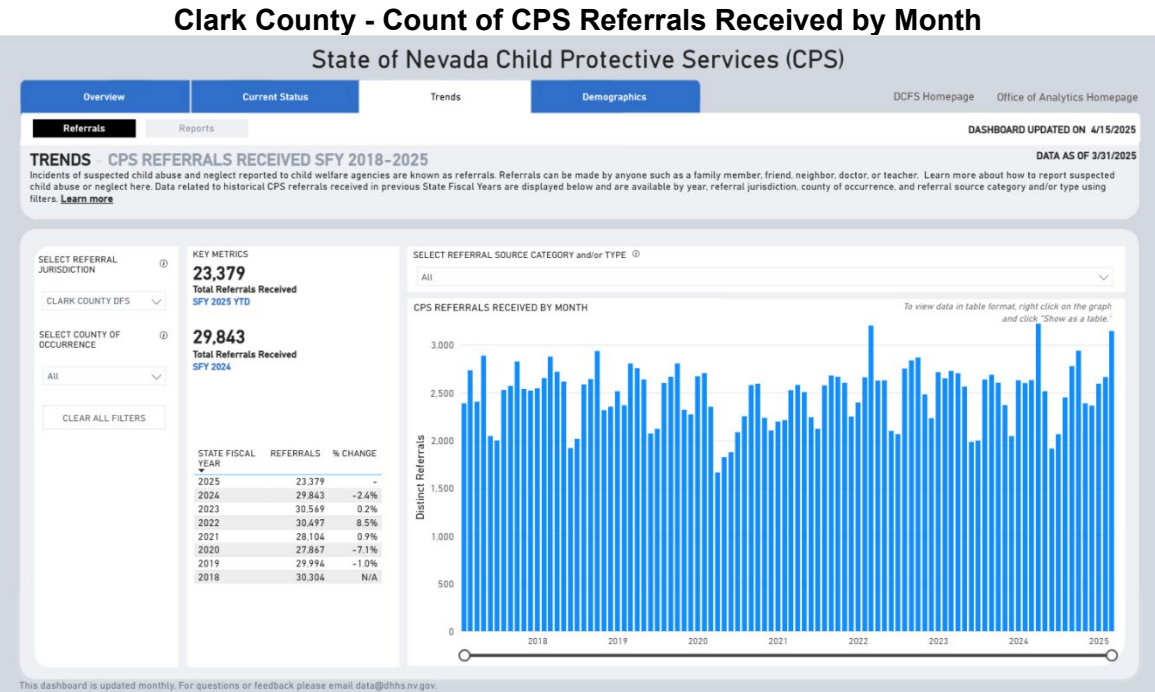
Clark County - Count of CPS Referrals Received by Month

State of Nevada Child Protective Services (CPS)

Overview | Current Status | Trends | Demographics

DCFS Homepage   Office of Analytics Homepage

Referrals   Reports

DASHBOARD UPDATED ON 4/15/2025

TRENDS - CPS REFERRALS RECEIVED SFY 2018-2025

DATA AS OF 3/31/2025

Incidents of suspected child abuse and neglect reported to child welfare agencies are known as referrals. Referrals can be made by anyone such as a family member, friend, neighbor, doctor, or teacher. Learn more about how to report suspected child abuse or neglect here. Data related to historical CPS referrals received in previous State Fiscal Years are displayed below and are available by year, referral jurisdiction, county of occurrence, and referral source category and/or type using filters. Learn more

SELECT REFERRAL JURISDICTION

CLARK COUNTY DFS

SELECT COUNTY OF OCCURRENCE

All

CLEAR ALL FILTERS

KEY METRICS

23,379
Total Referrals Received
SFY 2025 YTD

29,843
Total Referrals Received
SFY 2024

| STATE FISCAL YEAR | REFERRALS | % CHANGE |
|---|---|---|
| 2025 | 23,379 | - |
| 2024 | 29,843 | -2.4% |
| 2023 | 30,569 | 0.2% |
| 2022 | 30,497 | 8.5% |
| 2021 | 28,104 | 0.9% |
| 2020 | 27,867 | -7.1% |
| 2019 | 29,994 | -1.0% |
| 2018 | 30,304 | N/A |

SELECT REFERRAL SOURCE CATEGORY and/or TYPE

All

CPS REFERRALS RECEIVED BY MONTH

To view data in table format, right click on the graph and click "Show as a table."

Distinct Referrals

3,000
2,500
2,000
1,500
1,000
500
0

2018 2019 2020 2021 2022 2023 2024 2025

This dashboard is updated monthly. For questions or feedback please email data@dhhs.nv.gov.